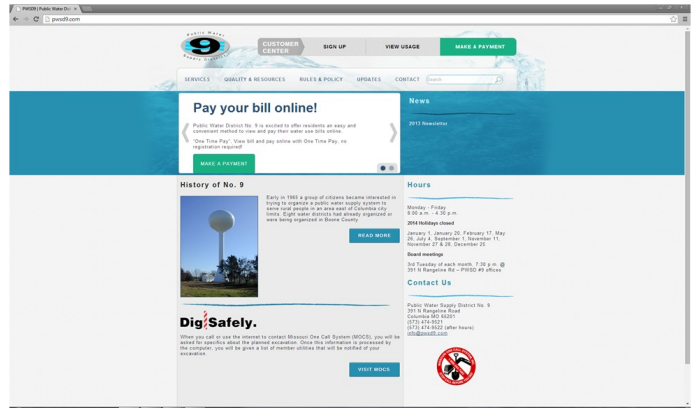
PWSD9 | Public Water Di... ×

pwsd9.com

Public Water Supply District 9

CUSTOMER CENTER
SIGN UP
VIEW USAGE
MAKE A PAYMENT

SERVICES
QUALITY & RESOURCES
RULES & POLICY
UPDATES
CONTACT
Search

Pay your bill online!

Public Water District No. 9 is excited to offer residents an easy and convenient method to view and pay their water use bills online.

"One Time Pay": View bill and pay online with One Time Pay, no registration required!

MAKE A PAYMENT

News

2013 Newsletter

History of No. 9

Early in 1965 a group of citizens became interested in trying to organize a public water supply system to serve rural people in an area east of Columbia city limits. Eight water districts had already organized or were being organized in Boone County.

READ MORE

Dig Safely.

When you call or use the internet to contact Missouri One Call System (MOCS), you will be asked for specifics about the planned excavation. Once this information is processed by the computer, you will be given a list of member utilities that will be notified of your excavation.

VISIT MOCS

Hours

Monday - Friday
8:00 a.m. - 4:30 p.m.

2014 Holidays closed

January 1, January 20, February 17, May 26, July 4, September 1, November 11, November 27 & 28, December 25

Board meetings

3rd Tuesday of each month, 7:30 p.m. @ 351 N Rangeline Rd – PWSD #9 offices

Contact Us

Public Water Supply District No. 9
351 N Rangeline Road
Columbia MO 65201
(573) 474-9521
(573) 474-9622 (after hours)
info@pwsd9.com